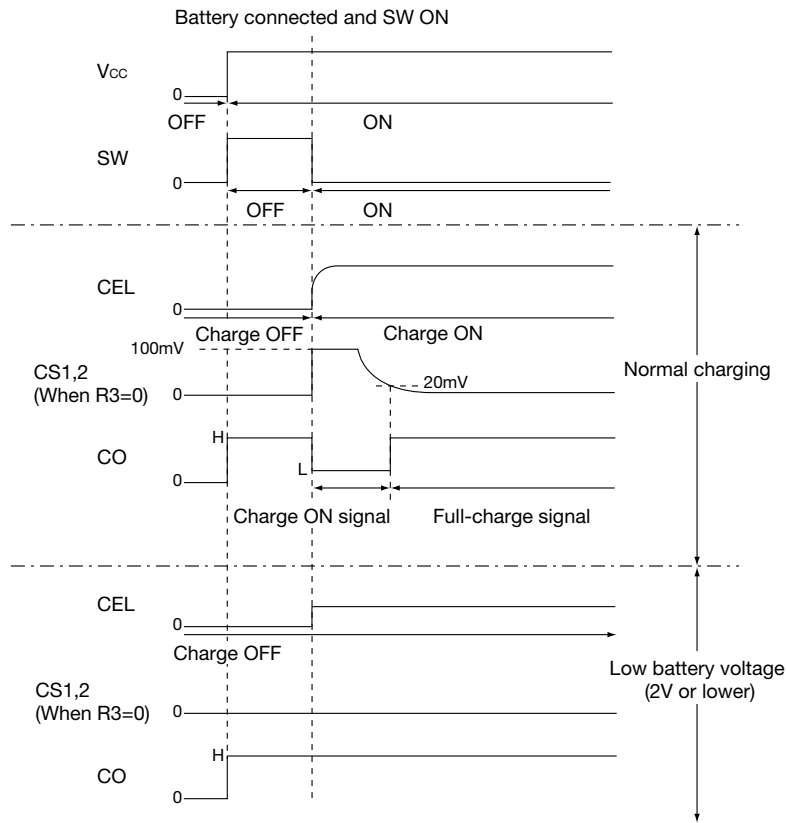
Battery connected and SW ON

$V_{CC}$

0

OFF

ON

SW

0

OFF

ON

CEL

0

Charge OFF

Charge ON

100mV

CS1,2 (When R3=0)

0

20mV

Normal charging

CO

H

L

0

Charge ON signal

Full-charge signal

CEL

0

Charge OFF

Low battery voltage (2V or lower)

CS1,2 (When R3=0)

0

H

CO

0